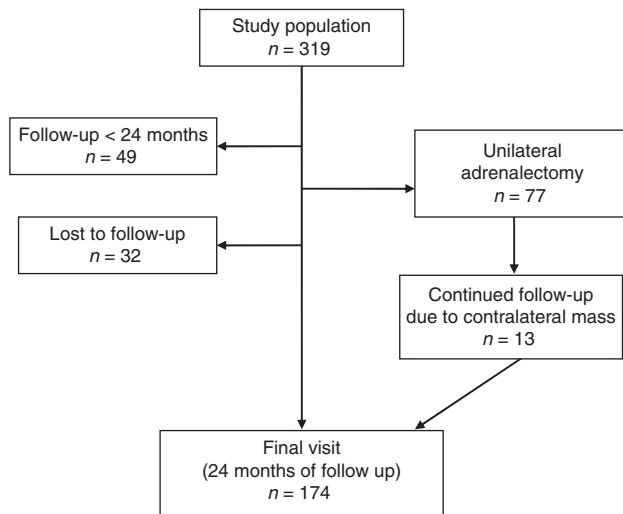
Study population
$n = 319$

Follow-up < 24 months
$n = 49$

Unilateral adrenalectomy
$n = 77$

Lost to follow-up
$n = 32$

Continued follow-up due to contralateral mass
$n = 13$

Final visit
(24 months of follow up)
$n = 174$